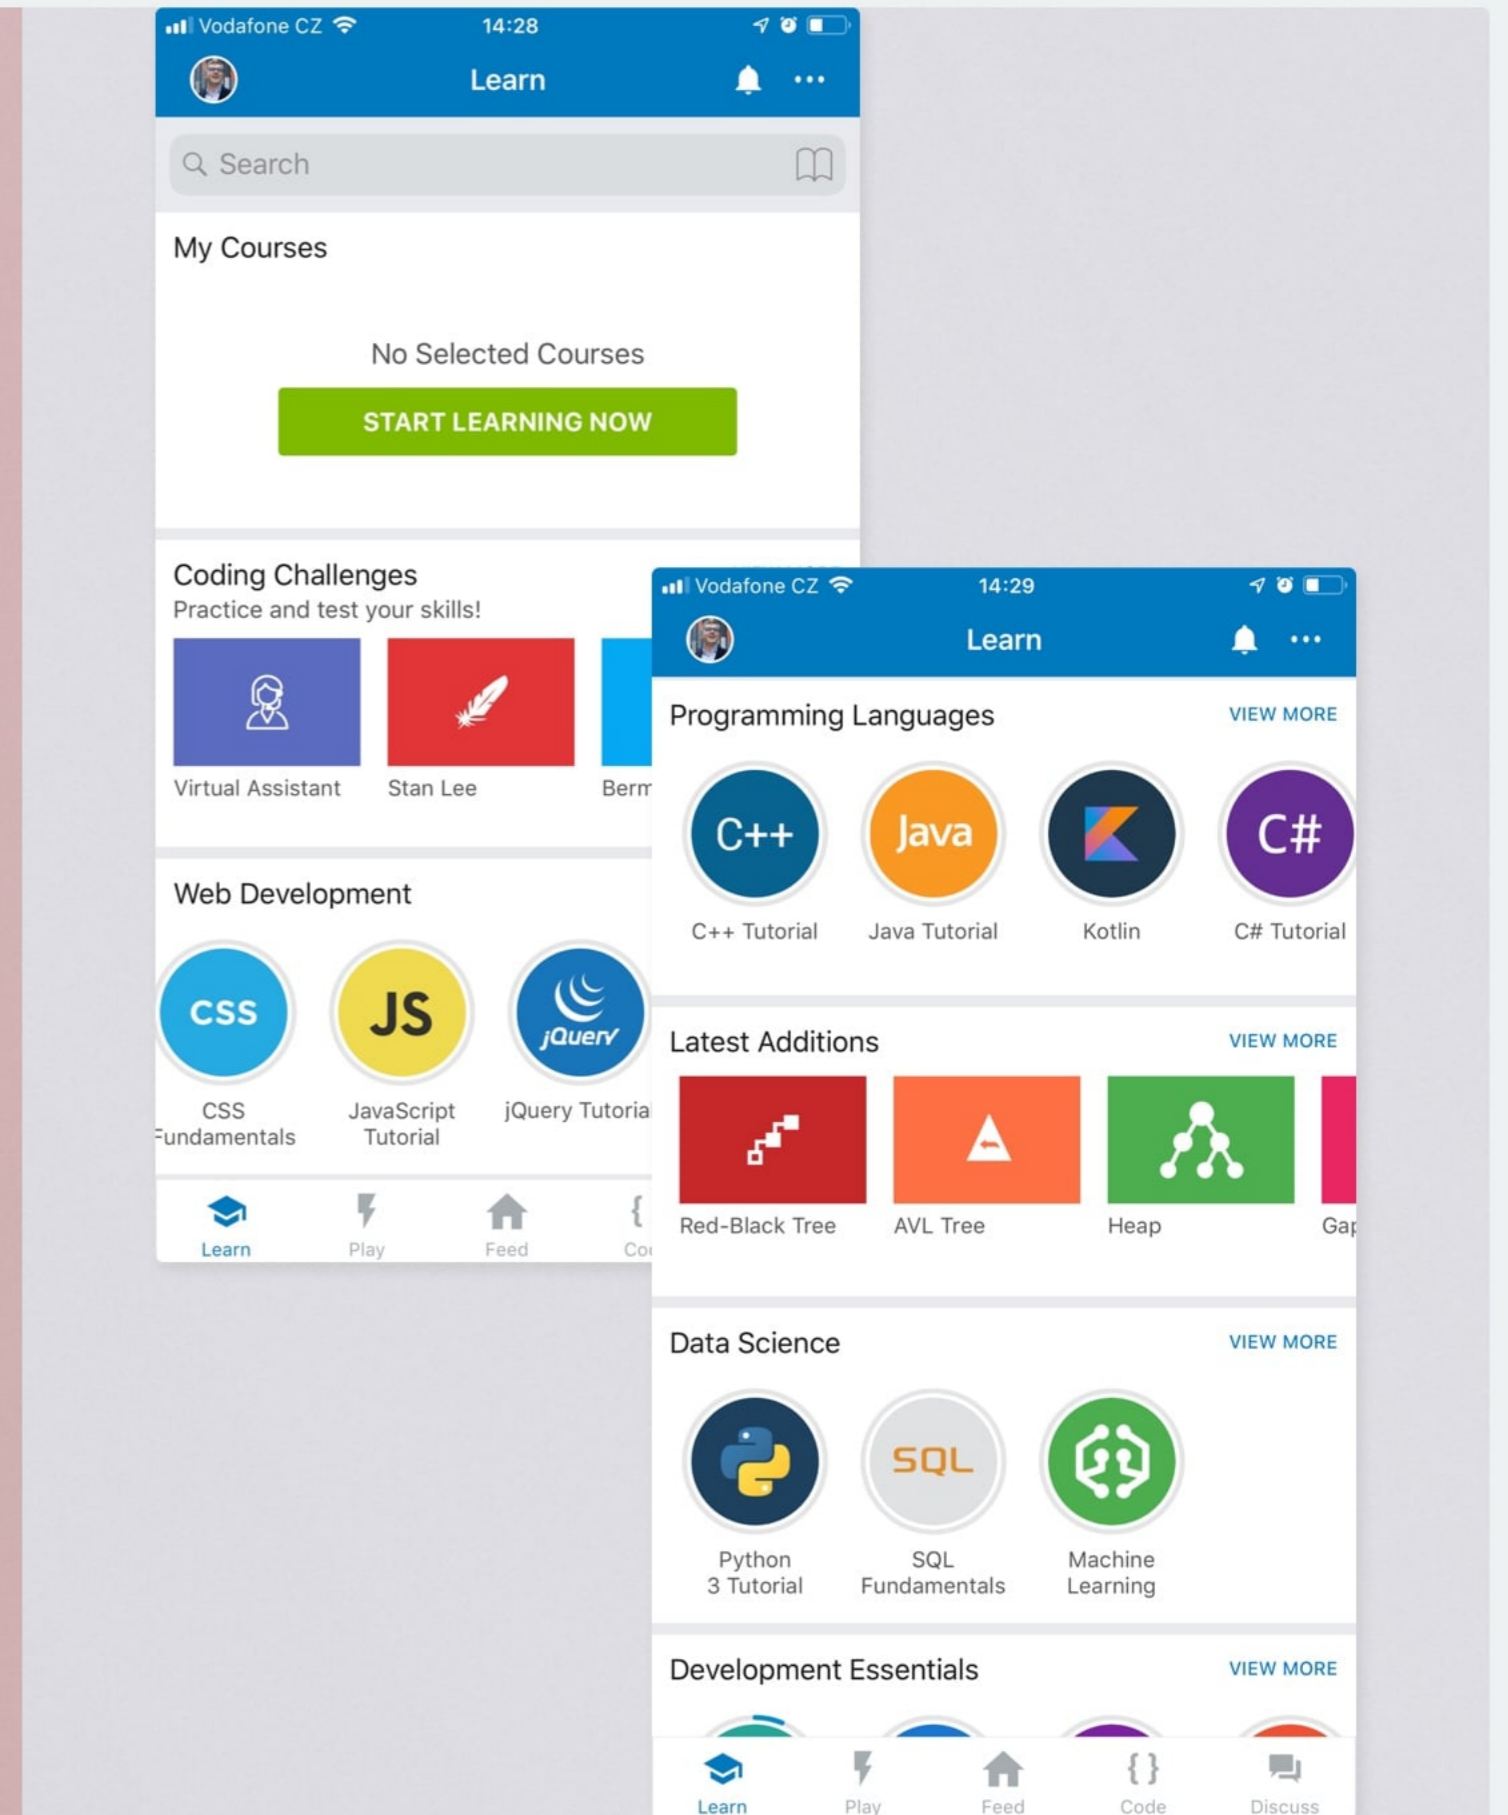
Vodafone CZ 14:28

Learn

Search

My Courses

No Selected Courses

START LEARNING NOW

Coding Challenges
Practice and test your skills!

Virtual Assistant
Stan Lee
Berm

Web Development

CSS
CSS Fundamentals
JS
JavaScript Tutorial
jQuery
jQuery Tutoria

Learn
Play
Feed
Co

Vodafone CZ 14:29

Learn

Programming Languages VIEW MORE

C++
C++ Tutorial
Java
Java Tutorial
Kotlin
C#
C# Tutorial

Latest Additions VIEW MORE

Red-Black Tree
AVL Tree
Heap
Gap

Data Science VIEW MORE

Python 3 Tutorial
SQL
SQL Fundamentals
Machine Learning

Development Essentials VIEW MORE

Learn
Play
Feed
{ }
Code
Discuss